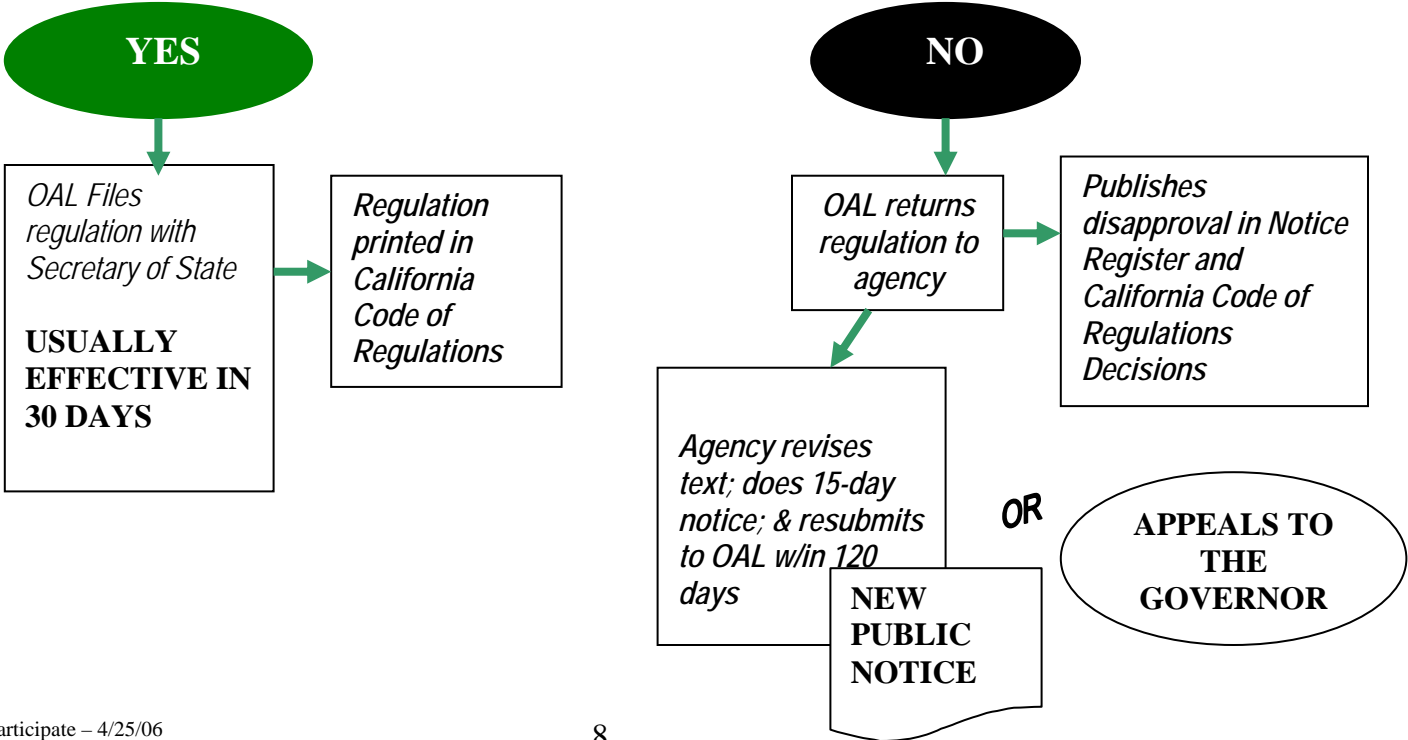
YES

OAL Files regulation with Secretary of State

USUALLY EFFECTIVE IN 30 DAYS

Regulation printed in California Code of Regulations

NO

OAL returns regulation to agency

Publishes disapproval in Notice Register and California Code of Regulations Decisions

Agency revises text; does 15-day notice; & resubmits to OAL w/in 120 days

NEW PUBLIC NOTICE

OR

APPEALS TO THE GOVERNOR

articipate – 4/25/06

8